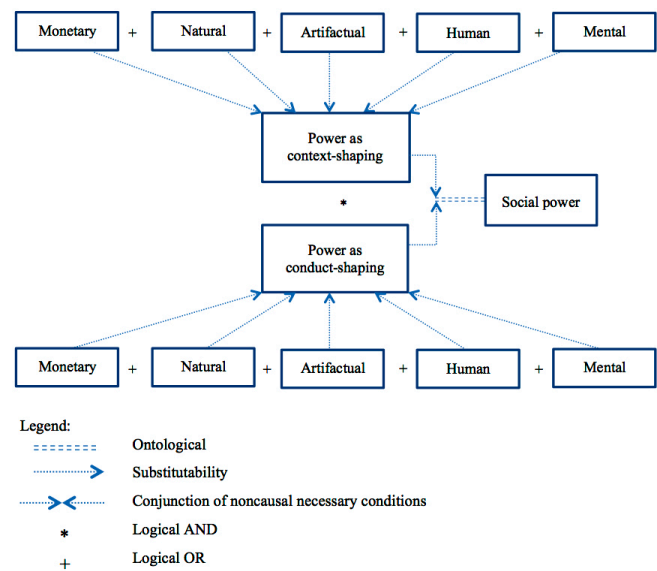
Monetary + Natural + Artifactual + Human + Mental

Power as context-shaping

*

Social power

Power as conduct-shaping

Monetary + Natural + Artifactual + Human + Mental

Legend:

Ontological

Substitutability

Conjunction of noncausal necessary conditions

* Logical AND

+ Logical OR